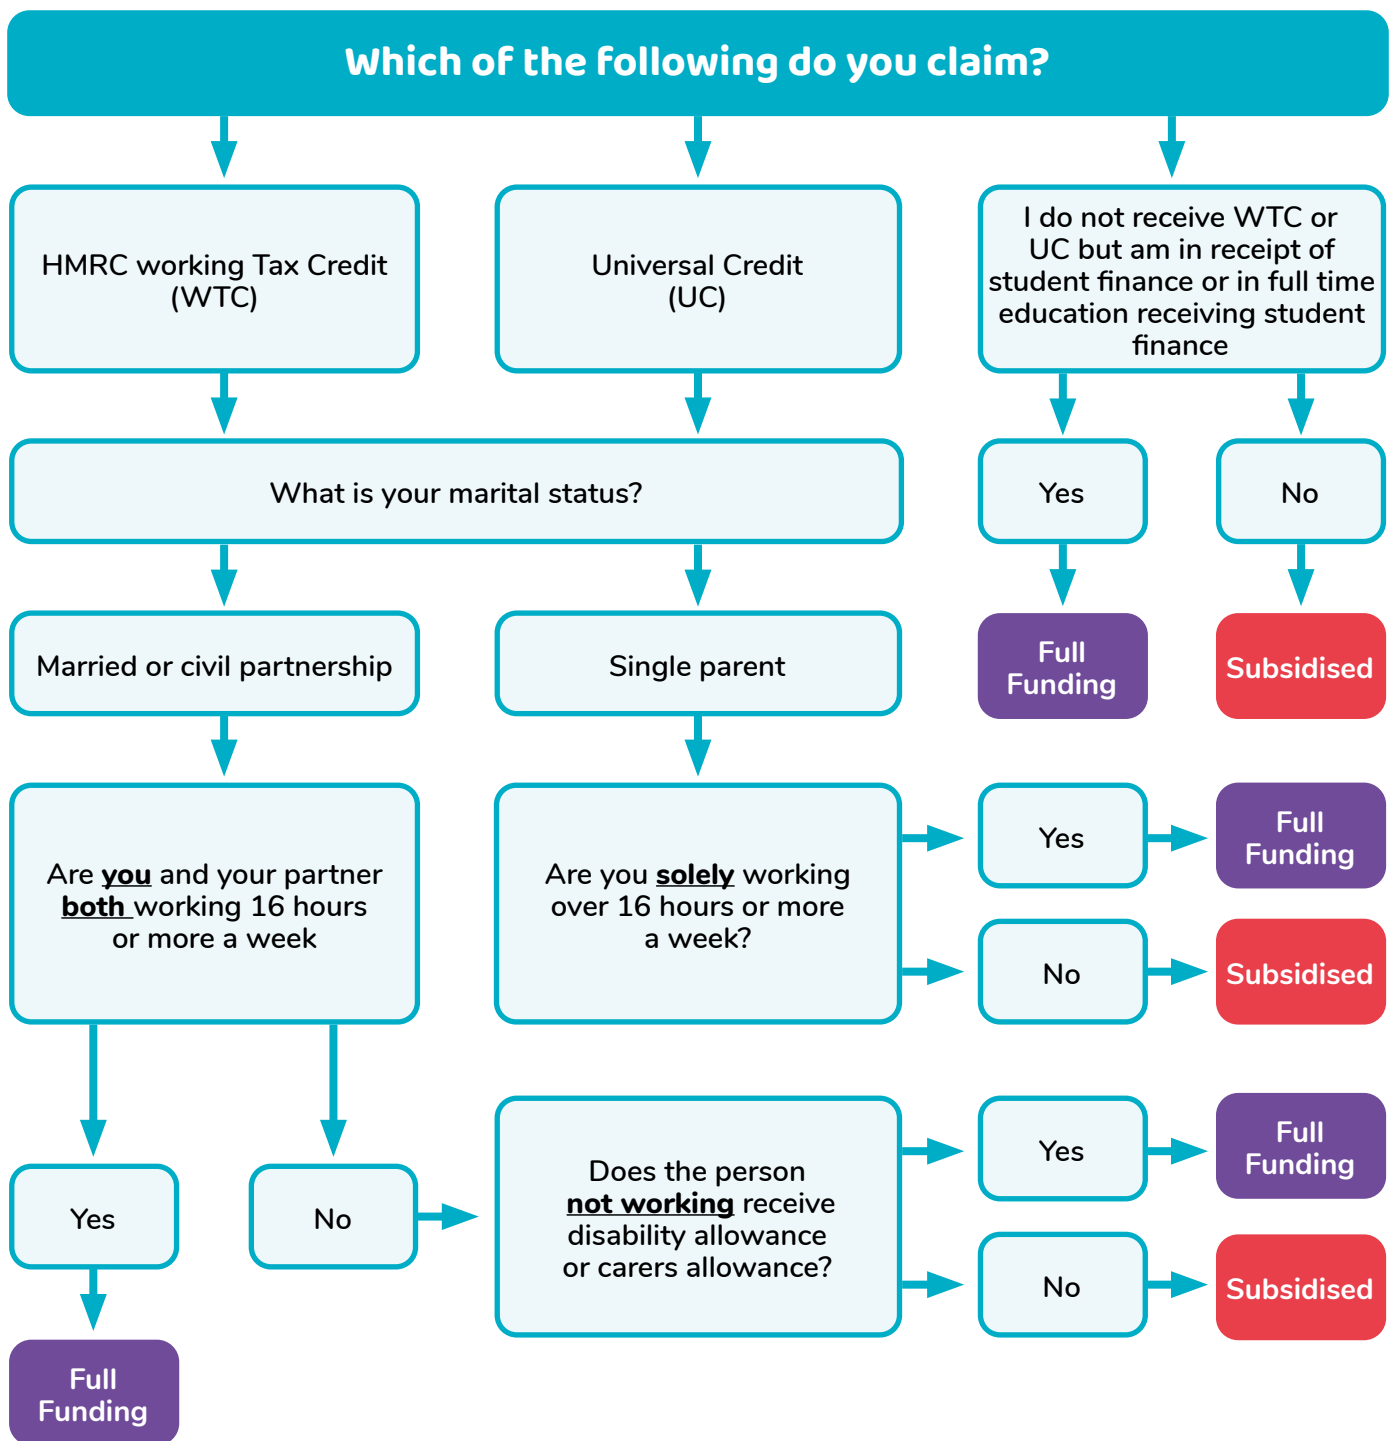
Which of the following do you claim?

HMRC working Tax Credit (WTC)

Universal Credit (UC)

I do not receive WTC or UC but am in receipt of student finance or in full time education receiving student finance

What is your marital status?

Yes

No

Married or civil partnership

Single parent

Full Funding

Subsidised

Are you and your partner both working 16 hours or more a week

Are you solely working over 16 hours or more a week?

Yes

Full Funding

No

Subsidised

Yes

No

Does the person not working receive disability allowance or carers allowance?

Yes

Full Funding

No

Subsidised

Full Funding